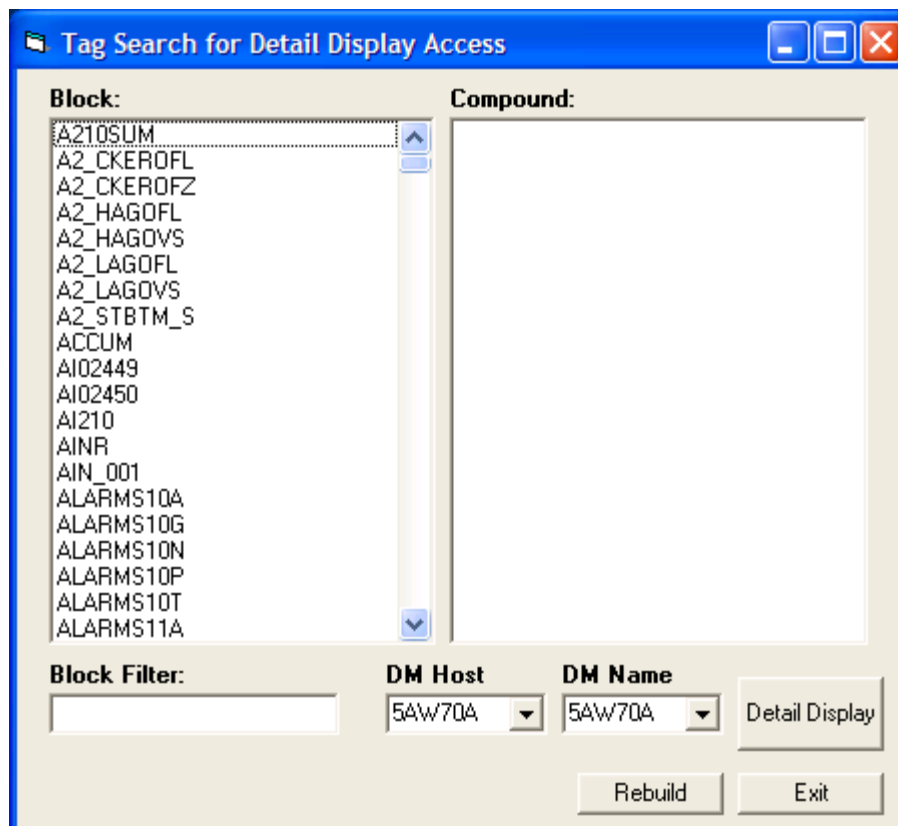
Tag Search for Detail Display Access

Block:

A210SUM
A2_CKEROFL
A2_CKEROFZ
A2_HAGOFL
A2_HAGOVS
A2_LAGOFL
A2_LAGOVS
A2_STBTM_S
ACCUM
AI02449
AI02450
AI210
AINR
AIN_001
ALARMS10A
ALARMS10G
ALARMS10N
ALARMS10P
ALARMS10T
ALARMS11A

Compound:

Block Filter:

DM Host
5AW70A

DM Name
5AW70A

Detail Display

Rebuild

Exit